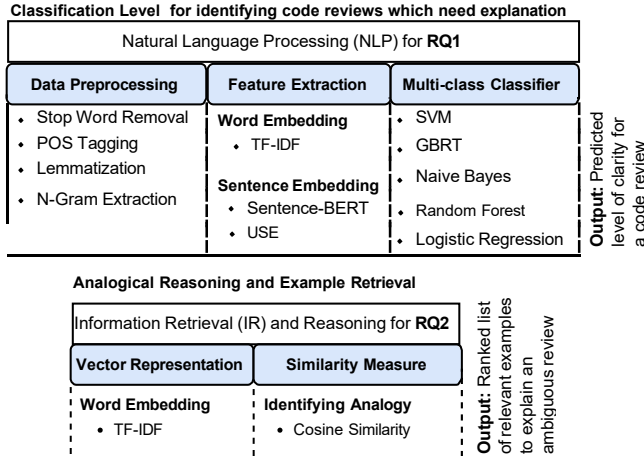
**Classification Level for identifying code reviews which need explanation**

Natural Language Processing (NLP) for **RQ1**

**Data Preprocessing**
- Stop Word Removal
- POS Tagging
- Lemmatization
- N-Gram Extraction

**Feature Extraction**
**Word Embedding**
- TF-IDF

**Sentence Embedding**
- Sentence-BERT
- USE

**Multi-class Classifier**
- SVM
- GBRT
- Naive Bayes
- Random Forest
- Logistic Regression

**Output**: Predicted level of clarity for a code review

**Analogical Reasoning and Example Retrieval**

Information Retrieval (IR) and Reasoning for **RQ2**

**Vector Representation**
**Word Embedding**
- TF-IDF

**Similarity Measure**
**Identifying Analogy**
- Cosine Similarity

**Output**: Ranked list of relevant examples to explain an ambiguous review